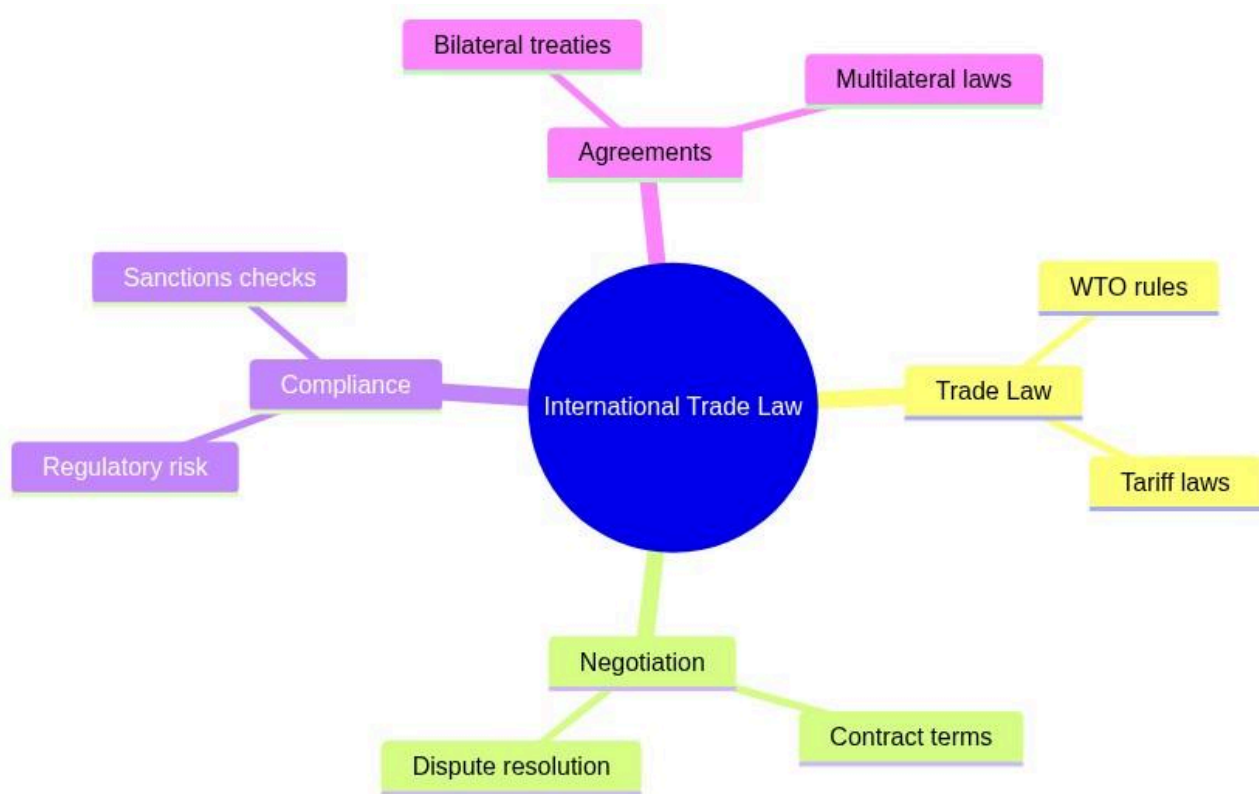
Bilateral treaties

Multilateral laws

Agreements

Sanctions checks

WTO rules

Compliance

International Trade Law

Trade Law

Regulatory risk

Tariff laws

Negotiation

Contract terms

Dispute resolution